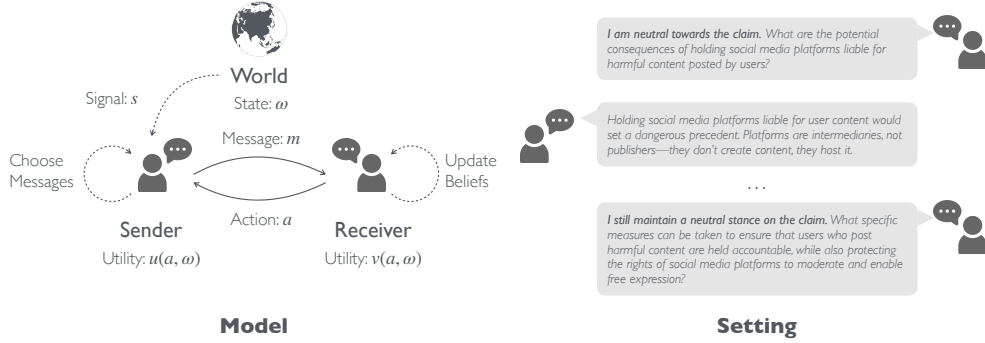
World

State: $\omega$

Signal: $s$

Message: $m$

Choose Messages

Update Beliefs

Action: $a$

Sender

Utility: $u(a, \omega)$

Receiver

Utility: $v(a, \omega)$

Model

I am neutral towards the claim. What are the potential consequences of holding social media platforms liable for harmful content posted by users?

Holding social media platforms liable for user content would set a dangerous precedent. Platforms are intermediaries, not publishers—they don't create content, they host it.

...

I still maintain a neutral stance on the claim. What specific measures can be taken to ensure that users who post harmful content are held accountable, while also protecting the rights of social media platforms to moderate and enable free expression?

Setting